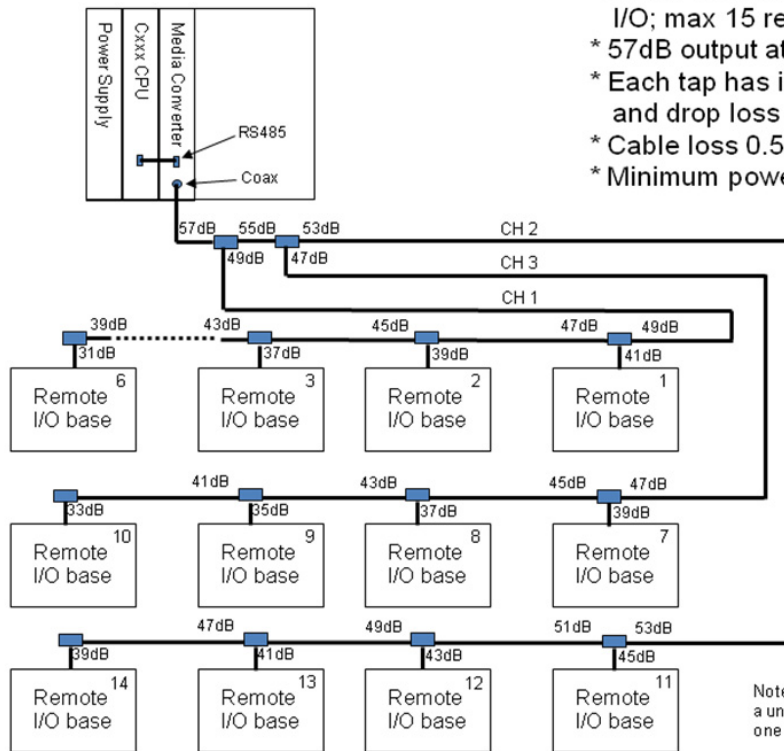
Power Supply

Cxxx CPU

Media Converter

RS485

Coax

I/O; max 15 re

* 57dB output at

* Each tap has i and drop loss

* Cable loss 0.5

* Minimum powe

57dB 55dB 53dB

49dB 47dB

CH 2

CH 3

CH 1

39dB 43dB 45dB 47dB 49dB

31dB 37dB 39dB 41dB

Remote I/O base 6

Remote I/O base 3

Remote I/O base 2

Remote I/O base 1

41dB 43dB 45dB 47dB

33dB 35dB 37dB 39dB

Remote I/O base 10

Remote I/O base 9

Remote I/O base 8

Remote I/O base 7

47dB 49dB 51dB 53dB

39dB 41dB 43dB 45dB

Remote I/O base 14

Remote I/O base 13

Remote I/O base 12

Remote I/O base 11

Note a un one